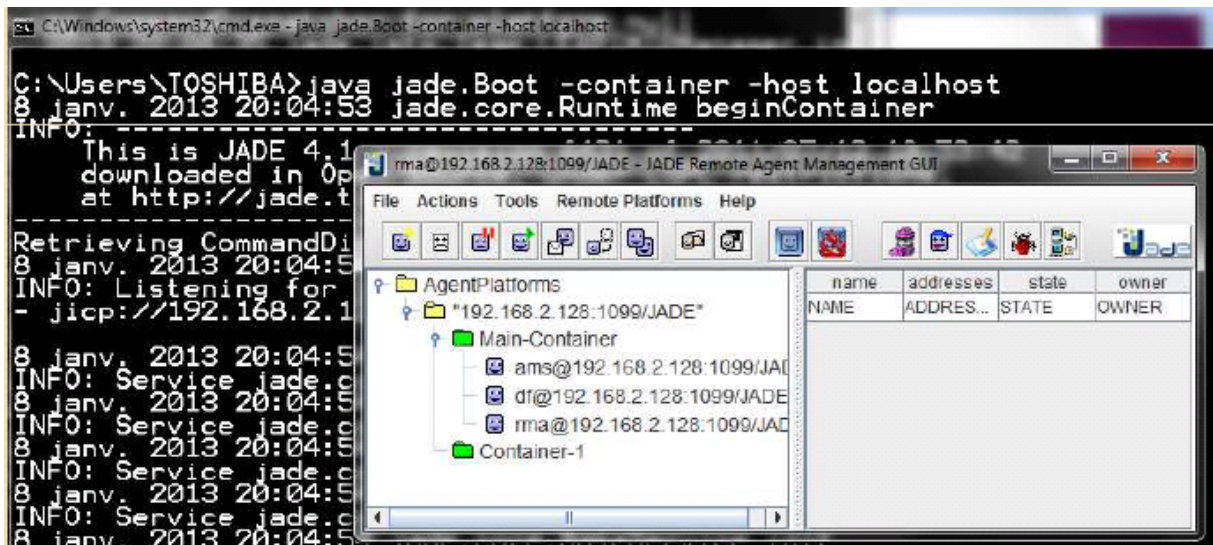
C:\Windows\system32\cmd.exe - java jade.Boot -container -host localhost

C:\Users\TOSHIBA>java jade.Boot -container -host localhost
8 janv. 2013 20:04:53 jade.core.Runtime beginContainer
INFO: ----------------------------------
This is JADE 4.1 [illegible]
downloaded in Op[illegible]
at http://jade.t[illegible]
----------------------------------
Retrieving CommandDi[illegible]
8 janv. 2013 20:04:5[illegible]
INFO: Listening for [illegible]
- jicp://192.168.2.1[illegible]

8 janv. 2013 20:04:5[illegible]
INFO: Service jade.c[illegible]
8 janv. 2013 20:04:5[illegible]
INFO: Service jade.c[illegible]
8 janv. 2013 20:04:5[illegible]
INFO: Service jade.c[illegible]
8 janv. 2013 20:04:5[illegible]
INFO: Service jade.c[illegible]
8 janv. 2013 20:04:5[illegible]

rma@192.168.2.128:1099/JADE - JADE Remote Agent Management GUI

File Actions Tools Remote Platforms Help

AgentPlatforms
"192.168.2.128:1099/JADE"
Main-Container
ams@192.168.2.128:1099/JAD
df@192.168.2.128:1099/JADE
rma@192.168.2.128:1099/JAD
Container-1

| name | addresses | state | owner |
|---|---|---|---|
| NAME | ADDRES... | STATE | OWNER |

Jade